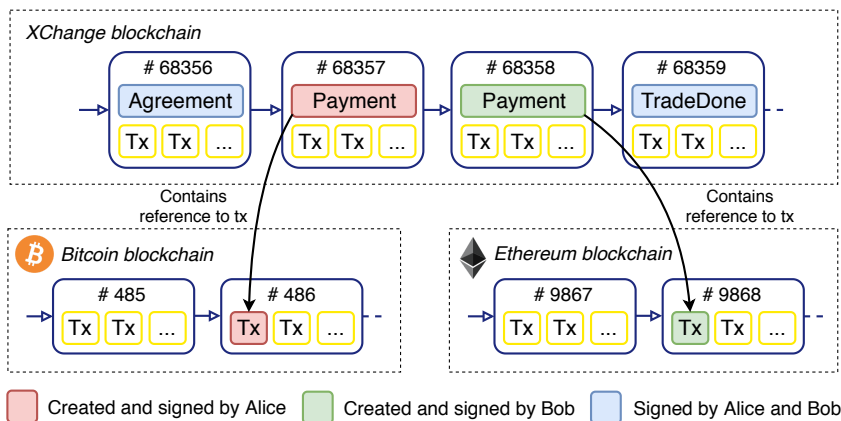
XChange blockchain

# 68356
Agreement
Tx Tx ...

# 68357
Payment
Tx Tx ...

# 68358
Payment
Tx Tx ...

# 68359
TradeDone
Tx Tx ...

Contains reference to tx

Contains reference to tx

Bitcoin blockchain

# 485
Tx Tx ...

# 486
Tx Tx ...

Ethereum blockchain

# 9867
Tx Tx ...

# 9868
Tx Tx ...

Created and signed by Alice
Created and signed by Bob
Signed by Alice and Bob